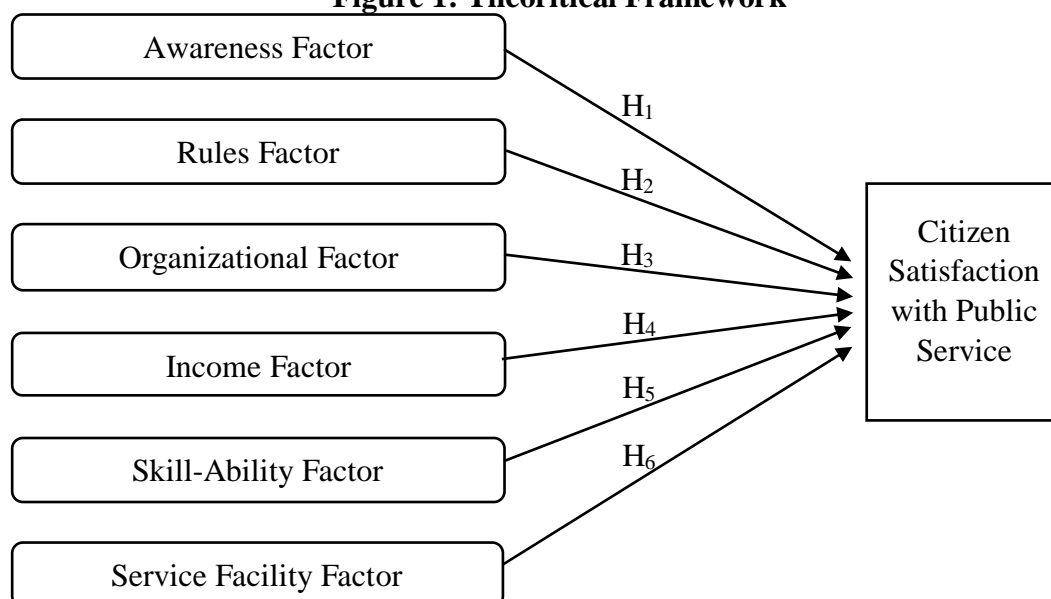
Figure 1: Theoritical Framework

Awareness Factor

Rules Factor

Organizational Factor

Income Factor

Skill-Ability Factor

Service Facility Factor

$H_1$

$H_2$

$H_3$

$H_4$

$H_5$

$H_6$

Citizen Satisfaction with Public Service